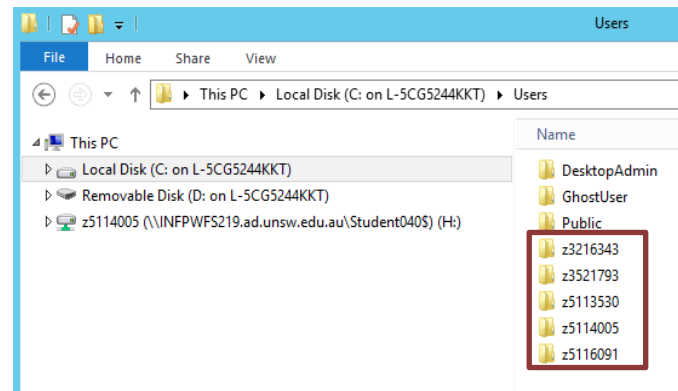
Users

File | Home | Share | View

This PC ▸ Local Disk (C: on L-5CG5244KKT) ▸ Users

This PC
Local Disk (C: on L-5CG5244KKT)
Removable Disk (D: on L-5CG5244KKT)
z5114005 (\\INFPWFS219.ad.unsw.edu.au\Student040$) (H:)

Name
DesktopAdmin
GhostUser
Public
z3216343
z3521793
z5113530
z5114005
z5116091